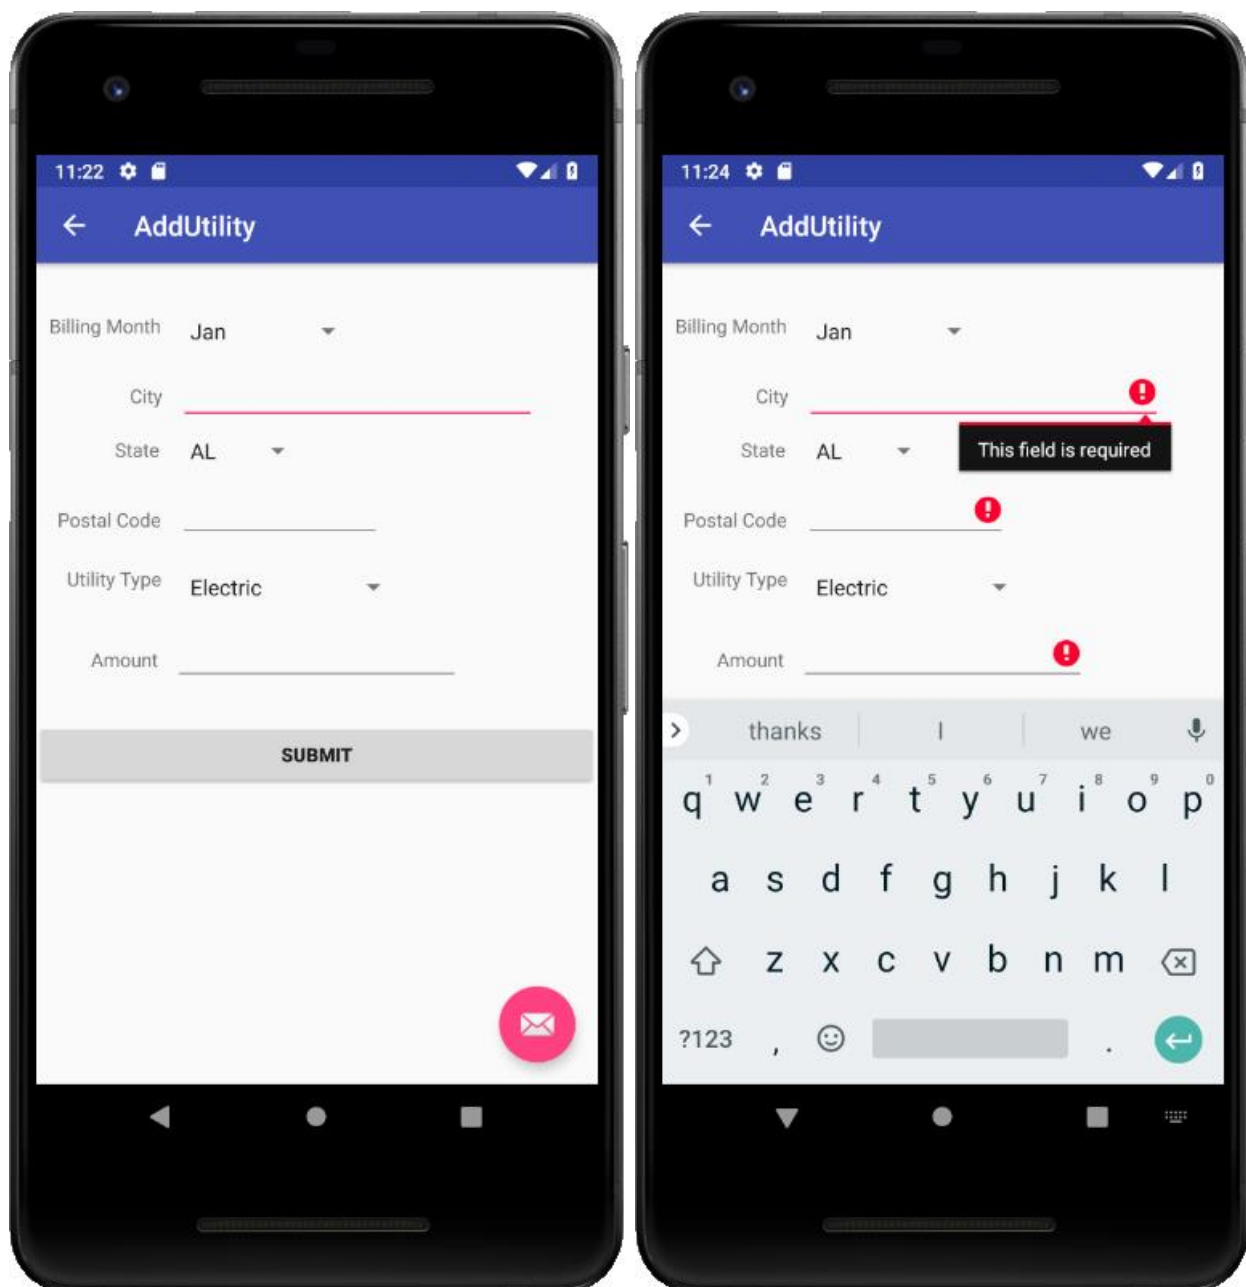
11:22

AddUtility

Billing Month Jan

City

State AL

Postal Code

Utility Type Electric

Amount

SUBMIT

11:24

AddUtility

Billing Month Jan

City

This field is required

State AL

Postal Code

Utility Type Electric

Amount

thanks I we

1 2 3 4 5 6 7 8 9 0
q w e r t y u i o p

a s d f g h j k l

z x c v b n m

?123 , .